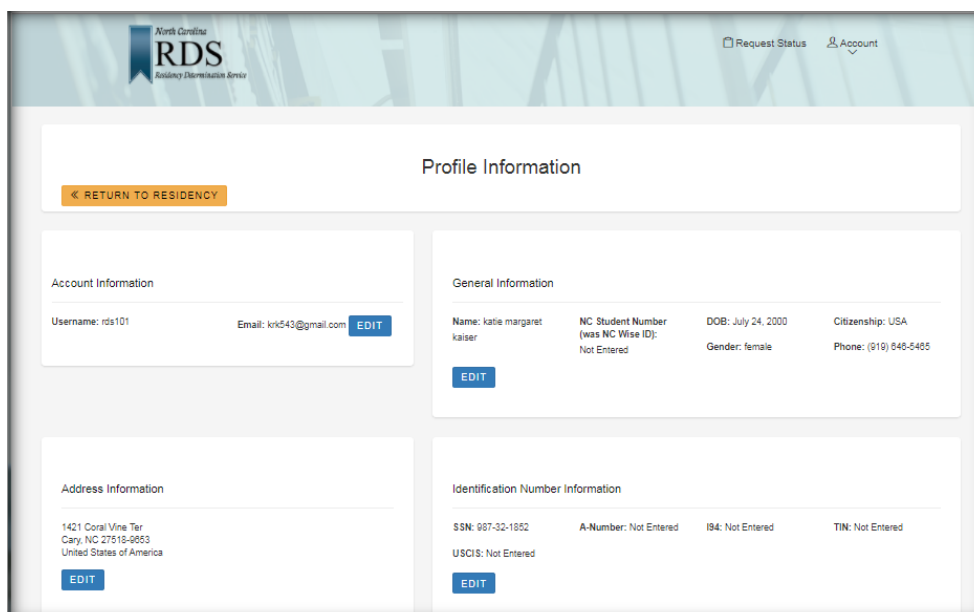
North Carolina
RDS
Residency Determination Service

Request Status
Account

Profile Information

« RETURN TO RESIDENCY

Account Information

Username: rds101

Email: krk543@gmail.com EDIT

General Information

Name: katie margaret kaiser

NC Student Number (was NC Wise ID): Not Entered

DOB: July 24, 2000

Gender: female

Citizenship: USA

Phone: (919) 646-5465

EDIT

Address Information

1421 Coral Vine Ter
Cary, NC 27518-9653
United States of America

EDIT

Identification Number Information

SSN: 987-32-1852

A-Number: Not Entered

I94: Not Entered

TIN: Not Entered

USCIS: Not Entered

EDIT